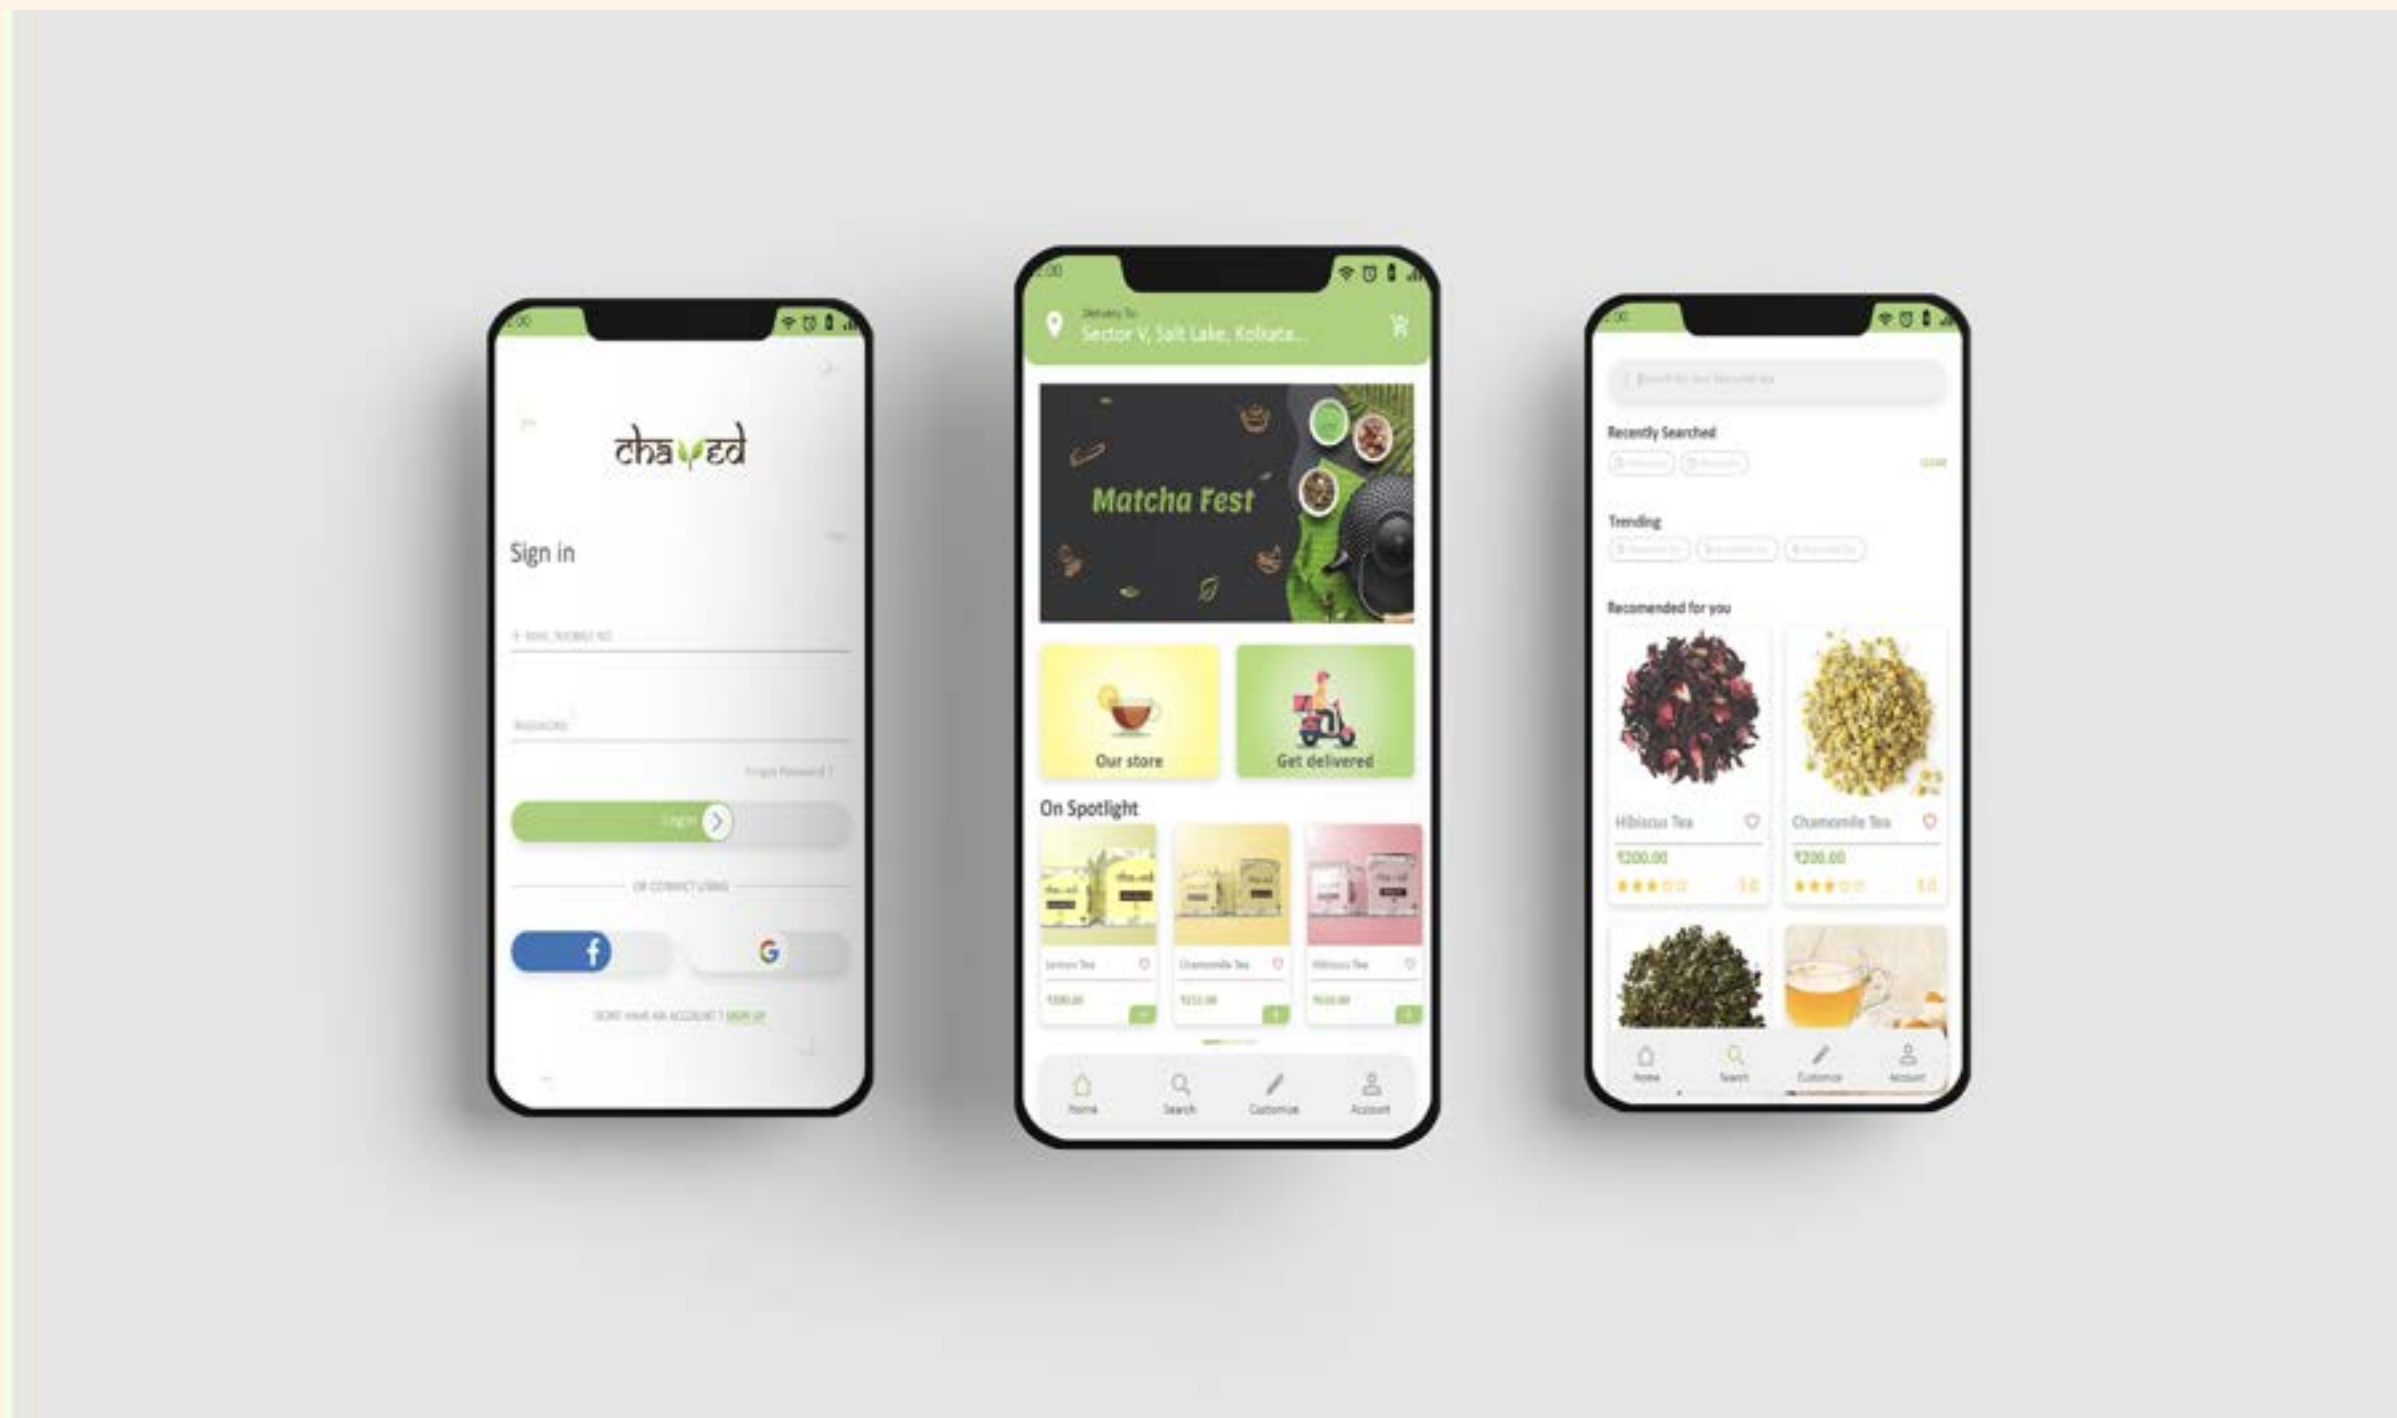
2:00

chaved

Sign in

+ 91 MOBILE NO

PASSWORD

Forgot Password ?

Login

OR CONNECT USING

DONT HAVE AN ACCOUNT ? SIGN UP

2:00

Delivery To

Sector V, Salt Lake, Kolkata...

Matcha Fest

Our store

Get delivered

On Spotlight

Lemon Tea

₹200.00

Chamomile Tea

₹222.00

Hibiscus Tea

₹220.00

Home Search Customize Account

2:00

Search for our favourite tea

Recently Searched

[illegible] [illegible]

CLEAR

Trending

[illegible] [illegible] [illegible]

Recomended for you

Hibiscus Tea

₹200.00

5.0

Chamomile Tea

₹200.00

5.0

Home Search Customize Account